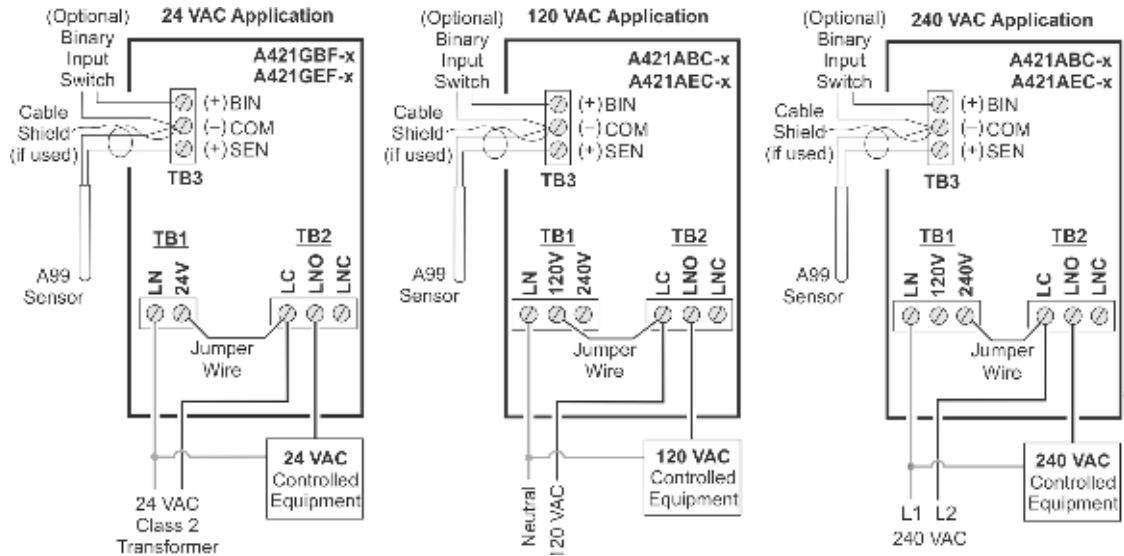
(Optional) Binary Input Switch

24 VAC Application

A421GBF-x
A421GEF-x

(+) BIN
(−) COM
(+) SEN

Cable Shield (if used)

TB3

A99 Sensor

TB1
LN 24V

TB2
LC LNO LNC

Jumper Wire

24 VAC Controlled Equipment

24 VAC Class 2 Transformer

(Optional) Binary Input Switch

120 VAC Application

A421ABC-x
A421AEC-x

(+) BIN
(−) COM
(+) SEN

Cable Shield (if used)

TB3

A99 Sensor

TB1
LN 120V 240V

TB2
LC LNO LNC

Jumper Wire

120 VAC Controlled Equipment

Neutral
120 VAC

(Optional) Binary Input Switch

240 VAC Application

A421ABC-x
A421AEC-x

(+) BIN
(−) COM
(+) SEN

Cable Shield (if used)

TB3

A99 Sensor

TB1
LN 120V 240V

TB2
LC LNO LNC

Jumper Wire

240 VAC Controlled Equipment

L1 L2
240 VAC